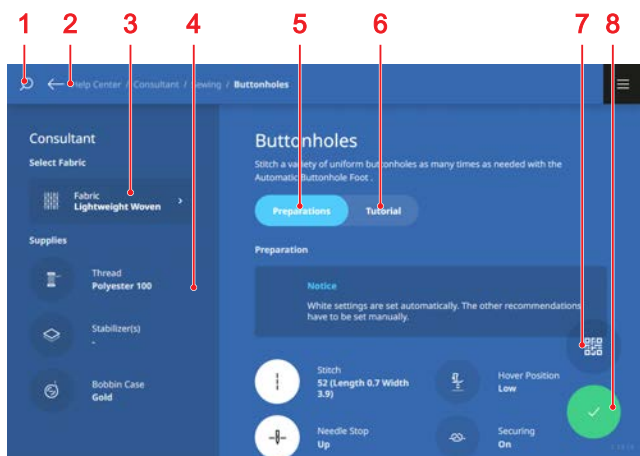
1 2 3 4 5 6 7 8

Help Center / Consultant / Sewing / Buttonholes

Consultant

Select Fabric

Fabric
Lightweight Woven

Supplies

Thread
Polyester 100

Stabilizer(s)
-

Bobbin Case
Gold

Buttonholes

Stitch a variety of uniform buttonholes as many times as needed with the Automatic Buttonhole Foot .

Preparations

Tutorial

Preparation

Notice

White settings are set automatically. The other recommendations have to be set manually.

Stitch
52 (Length 0.7 Width 3.9)

Hover Position
Low

Needle Stop
Up

Securing
On